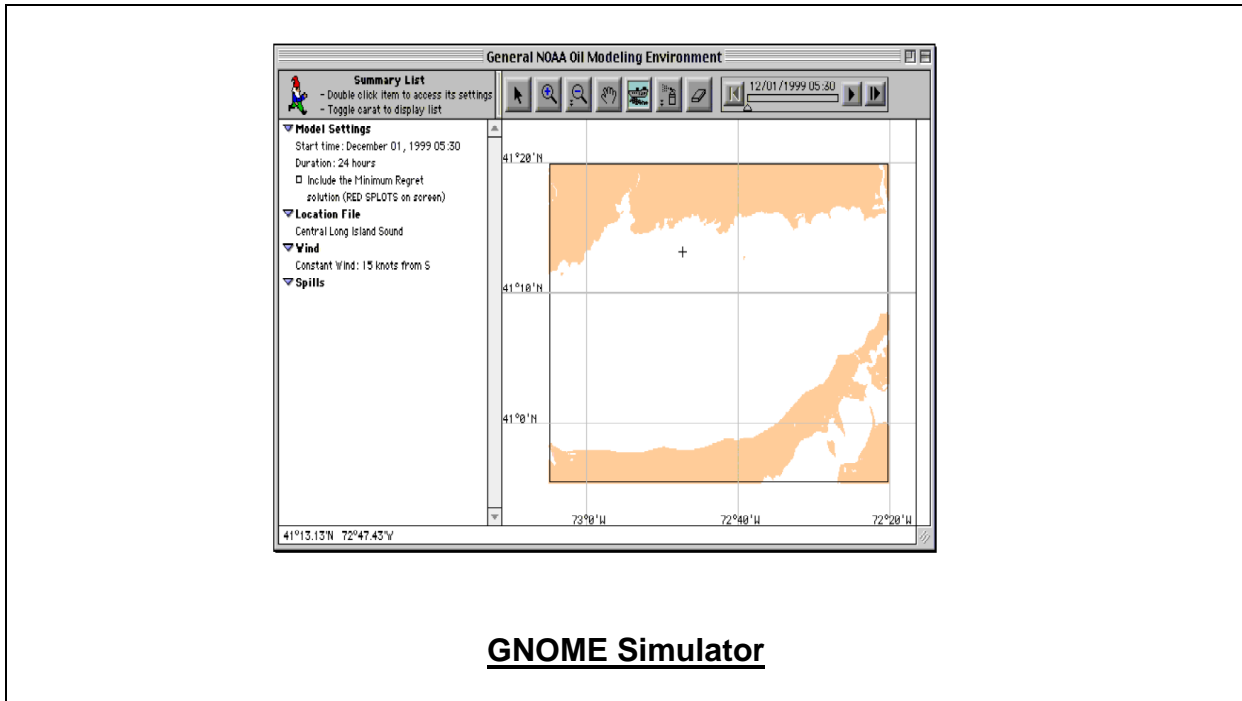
General NOAA Oil Modeling Environment

Summary List
- Double click item to access its settings
- Toggle carat to display list

12/01/1999 05:30

Model Settings
Start time: December 01, 1999 05:30
Duration: 24 hours
Include the Minimum Regret solution (RED SPLOTS on screen)
Location File
Central Long Island Sound
Wind
Constant Wind: 15 knots from S
Spills

41°20'N
41°10'N
41°0'N
73°0'W
72°40'W
72°20'W

41°13.13'N 72°47.43'W

GNOME Simulator